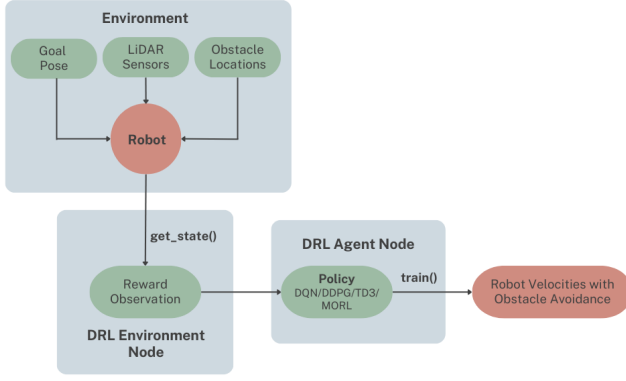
Environment

Goal Pose

LiDAR Sensors

Obstacle Locations

Robot

get_state()

Reward Observation

DRL Environment Node

DRL Agent Node

Policy
DQN/DDPG/TD3/MORL

train()

Robot Velocities with Obstacle Avoidance